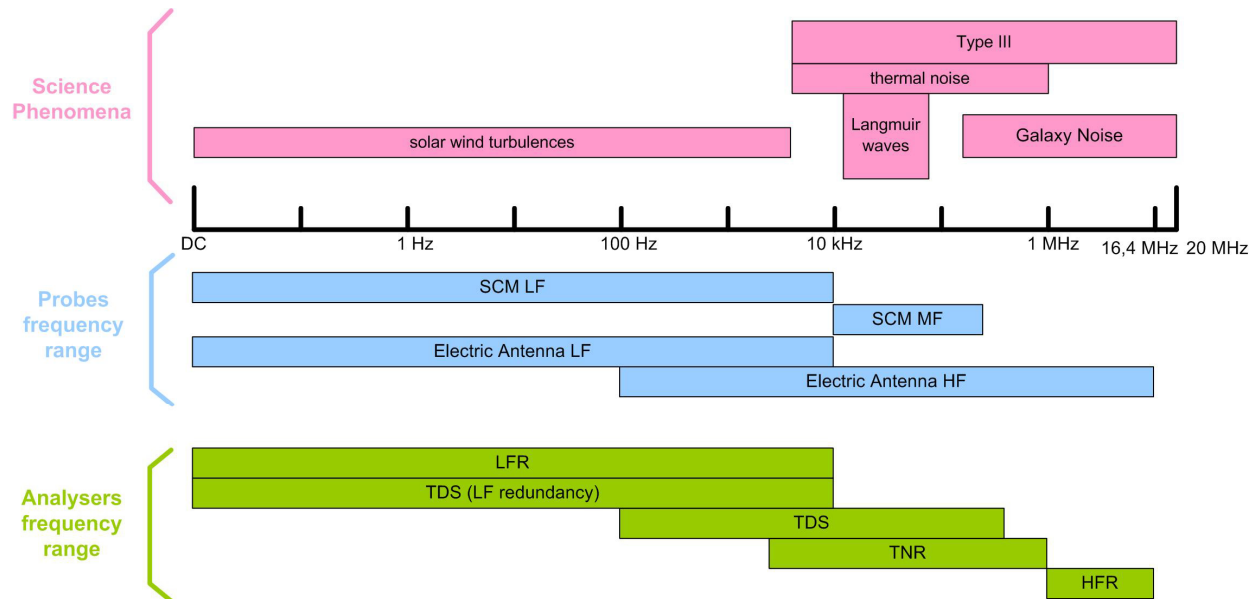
Science Phenomena

Type III

thermal noise

Langmuir waves

Galaxy Noise

solar wind turbulences

DC 1 Hz 100 Hz 10 kHz 1 MHz 16,4 MHz 20 MHz

Probes frequency range

SCM LF

SCM MF

Electric Antenna LF

Electric Antenna HF

Analysers frequency range

LFR

TDS (LF redundancy)

TDS

TNR

HFR